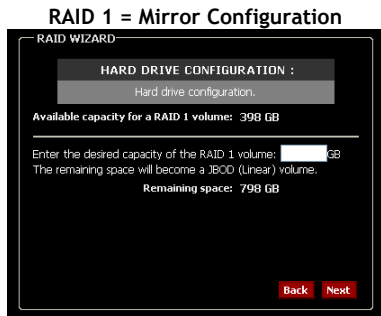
RAID 1 = Mirror Configuration

RAID WIZARD

HARD DRIVE CONFIGURATION :

Hard drive configuration.

Available capacity for a RAID 1 volume: 398 GB

Enter the desired capacity of the RAID 1 volume: GB
The remaining space will become a JBOD (Linear) volume.

Remaining space: 798 GB

Back Next